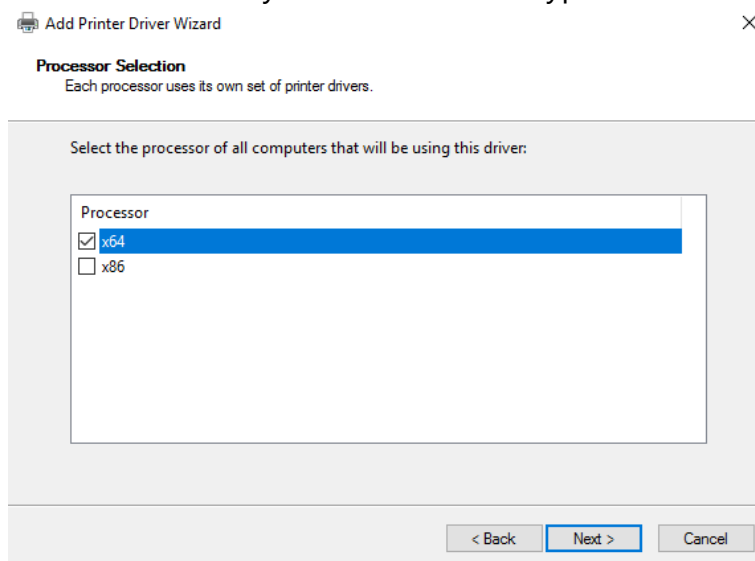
Add Printer Driver Wizard

×

Processor Selection
Each processor uses its own set of printer drivers.

Select the processor of all computers that will be using this driver:

| Processor |
|---|
| ☑ x64 |
| ☐ x86 |

< Back | Next > | Cancel